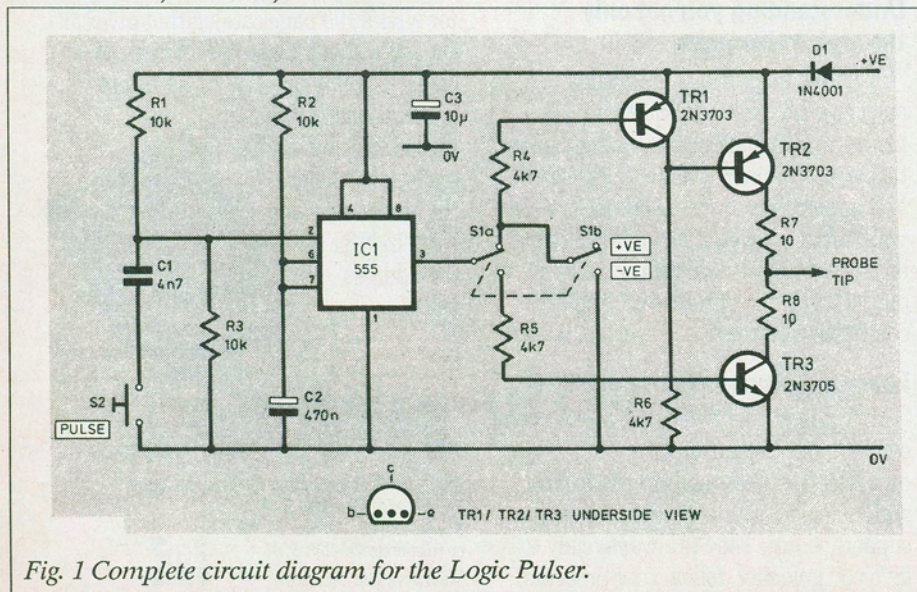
D1
1N4001
+VE
R1
10k
R2
10k
C3
10µ
0V
TR1
2N3703
TR2
2N3703
R4
4k7
4
8
2
6
7
IC1
555
3
1
S1a
S1b
+VE
-VE
R7
10
PROBE TIP
R8
10
C1
4n7
R3
10k
R5
4k7
TR3
2N3705
S2
PULSE
C2
470n
R6
4k7
0V
c
b
e
TR1/ TR2/ TR3 UNDERSIDE VIEW

Fig. 1 Complete circuit diagram for the Logic Pulser.